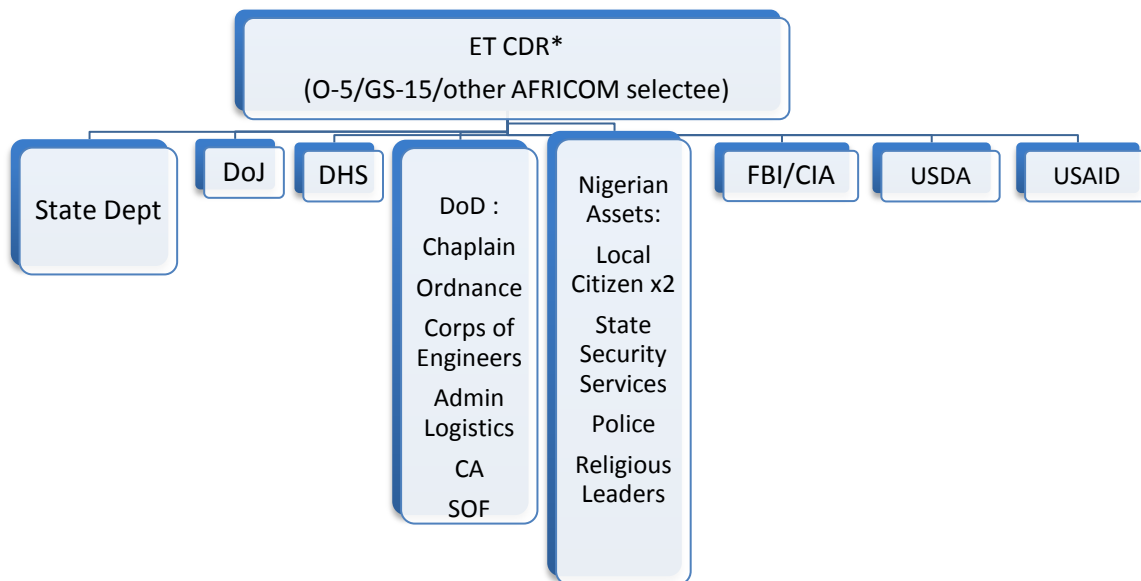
ET CDR*
(O-5/GS-15/other AFRICOM selectee)

State Dept

DoJ

DHS

DoD :
Chaplain
Ordnance
Corps of Engineers
Admin Logistics
CA
SOF

Nigerian Assets:
Local Citizen x2
State Security Services
Police
Religious Leaders

FBI/CIA

USDA

USAID